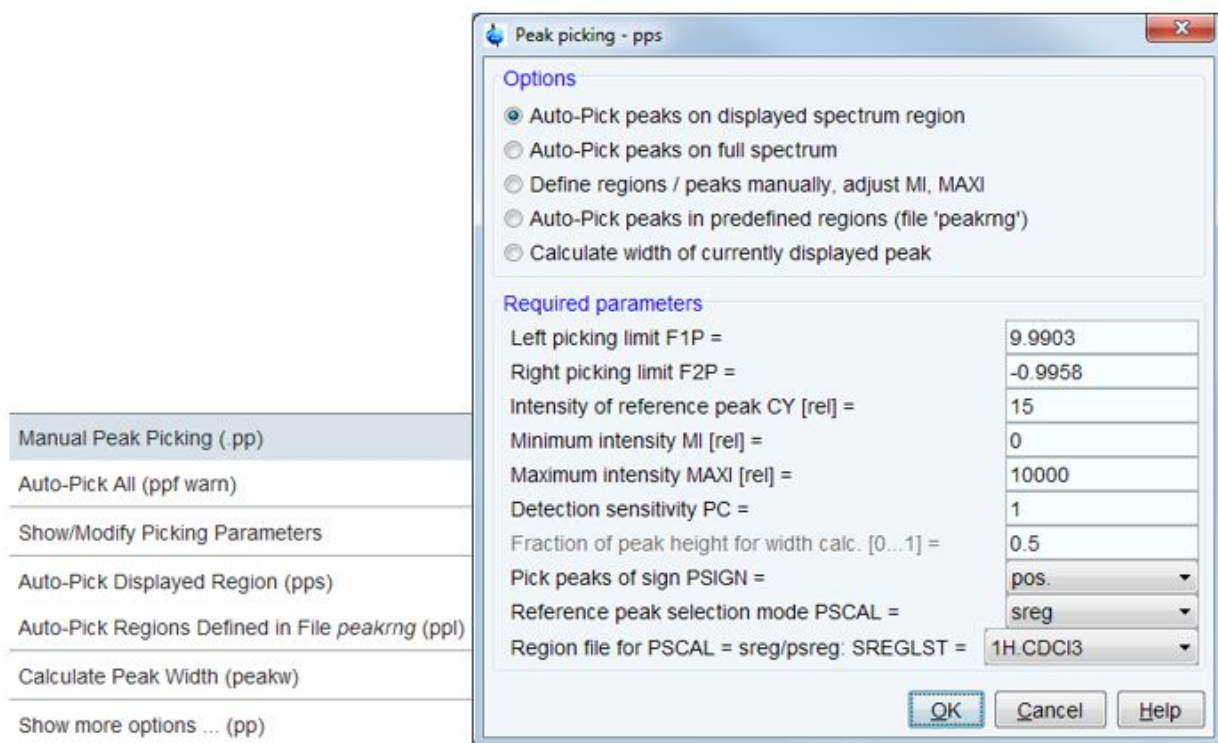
Peak picking - pps

Options

Auto-Pick peaks on displayed spectrum region
Auto-Pick peaks on full spectrum
Define regions / peaks manually, adjust MI, MAXI
Auto-Pick peaks in predefined regions (file 'peakrng')
Calculate width of currently displayed peak

Required parameters

| | |
|---|---|
| Left picking limit F1P = | 9.9903 |
| Right picking limit F2P = | -0.9958 |
| Intensity of reference peak CY [rel] = | 15 |
| Minimum intensity MI [rel] = | 0 |
| Maximum intensity MAXI [rel] = | 10000 |
| Detection sensitivity PC = | 1 |
| Fraction of peak height for width calc. [0...1] = | 0.5 |
| Pick peaks of sign PSIGN = | pos. |
| Reference peak selection mode PSCAL = | sreg |
| Region file for PSCAL = sreg/psreg: SREGLST = | 1H.CDCl3 |

OK Cancel Help

Manual Peak Picking (.pp)
Auto-Pick All (ppf warn)
Show/Modify Picking Parameters
Auto-Pick Displayed Region (pps)
Auto-Pick Regions Defined in File peakrng (ppl)
Calculate Peak Width (peakw)
Show more options ... (pp)